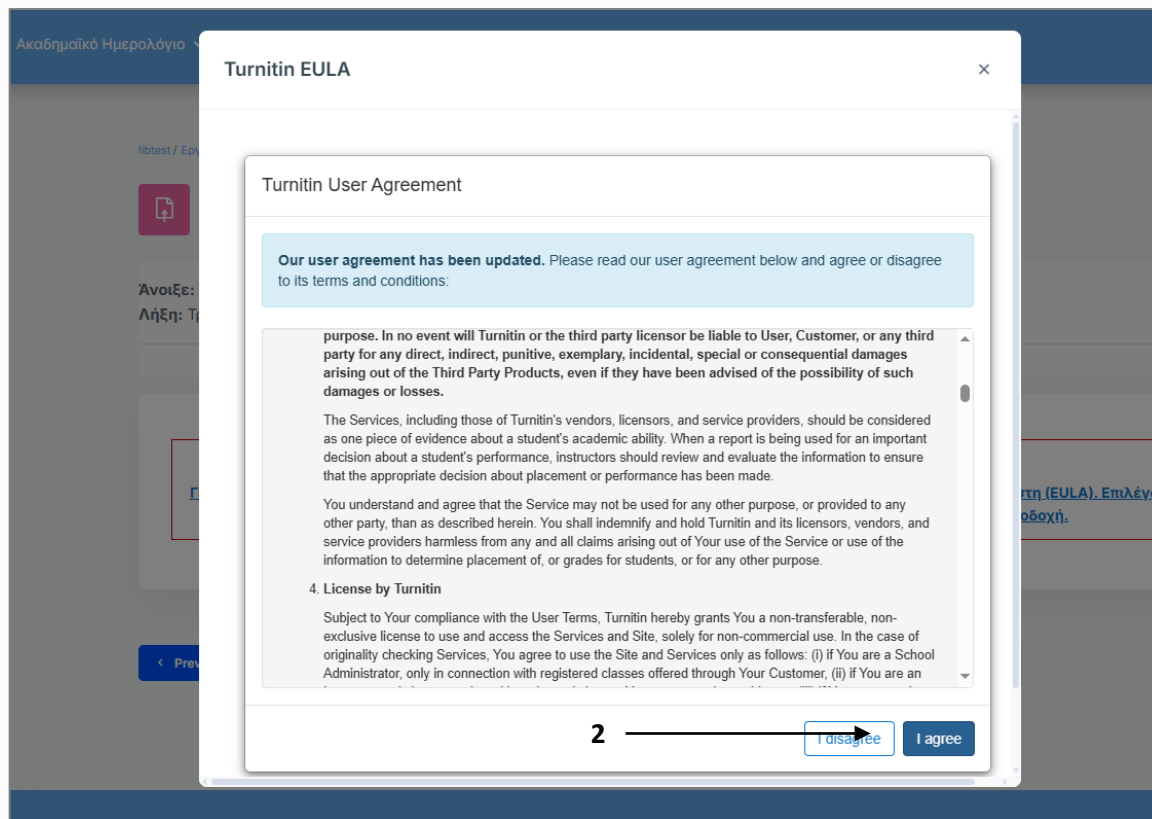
Ακαδημαϊκό Ημερολόγιο

libtest / Εργ

Άνοιξε:
Λήξη: Τρ

Γ

τη (EULA). Επιλέγ
οδοχή.

‹ Prev

Turnitin EULA

×

Turnitin User Agreement

**Our user agreement has been updated.** Please read our user agreement below and agree or disagree to its terms and conditions:

**purpose. In no event will Turnitin or the third party licensor be liable to User, Customer, or any third party for any direct, indirect, punitive, exemplary, incidental, special or consequential damages arising out of the Third Party Products, even if they have been advised of the possibility of such damages or losses.**

The Services, including those of Turnitin's vendors, licensors, and service providers, should be considered as one piece of evidence about a student's academic ability. When a report is being used for an important decision about a student's performance, instructors should review and evaluate the information to ensure that the appropriate decision about placement or performance has been made.

You understand and agree that the Service may not be used for any other purpose, or provided to any other party, than as described herein. You shall indemnify and hold Turnitin and its licensors, vendors, and service providers harmless from any and all claims arising out of Your use of the Service or use of the information to determine placement of, or grades for students, or for any other purpose.

4. **License by Turnitin**

Subject to Your compliance with the User Terms, Turnitin hereby grants You a non-transferable, non-exclusive license to use and access the Services and Site, solely for non-commercial use. In the case of originality checking Services, You agree to use the Site and Services only as follows: (i) if You are a School Administrator, only in connection with registered classes offered through Your Customer, (ii) if You are an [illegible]

2

I disagree

I agree